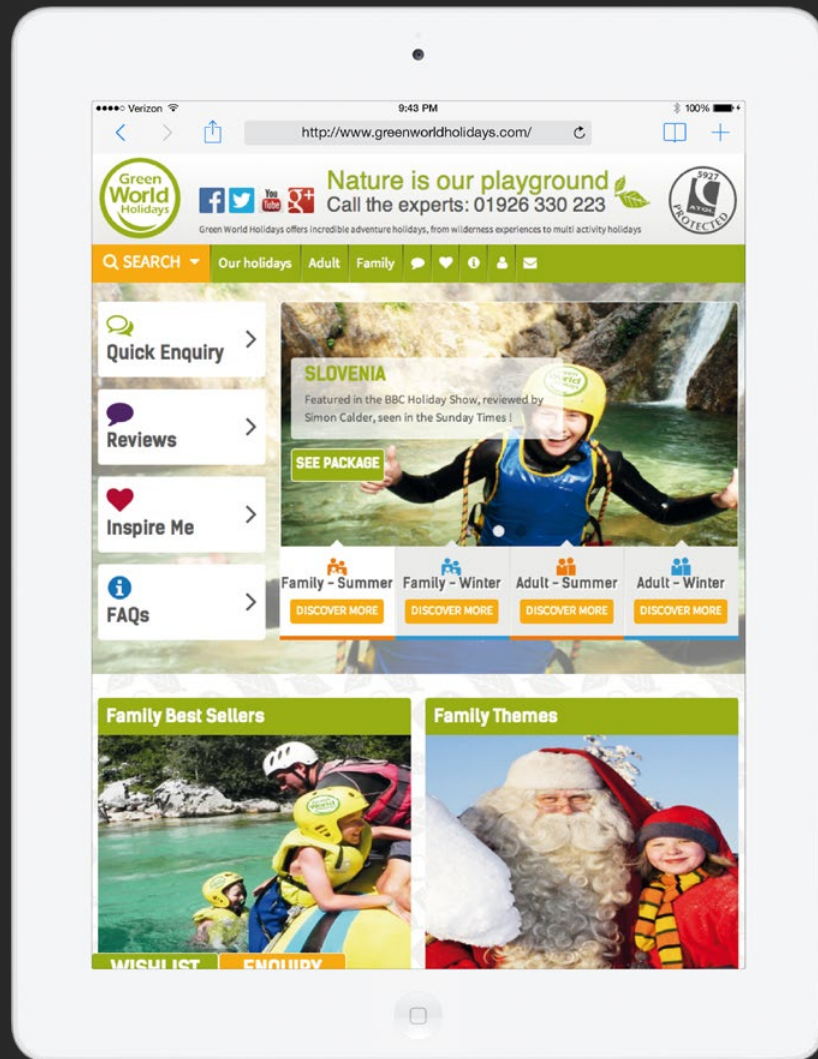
●●●●○ Verizon 9:43 PM 100%

http://www.greenworldholidays.com/

Green World Holidays

Nature is our playground
Call the experts: 01926 330 223

Green World Holidays offers incredible adventure holidays, from wilderness experiences to multi activity holidays

5927 ATOL PROTECTED

SEARCH Our holidays Adult Family

Quick Enquiry

Reviews

Inspire Me

FAQs

SLOVENIA
Featured in the BBC Holiday Show, reviewed by Simon Calder, seen in the Sunday Times !

SEE PACKAGE

Family - Summer
DISCOVER MORE

Family - Winter
DISCOVER MORE

Adult - Summer
DISCOVER MORE

Adult - Winter
DISCOVER MORE

Family Best Sellers

Family Themes

WISHLIST ENQUIRY